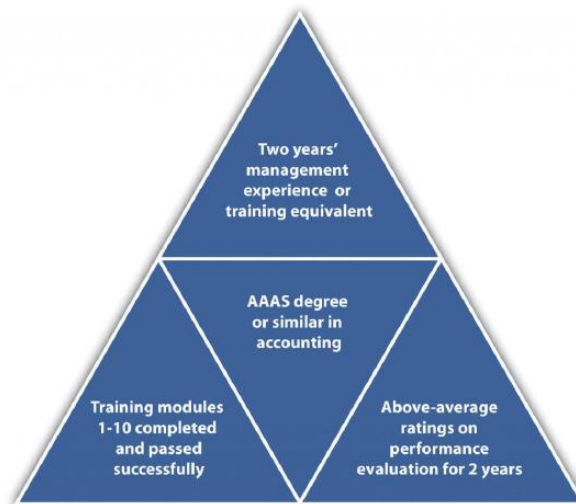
Two years' management experience or training equivalent

AAAS degree or similar in accounting

Training modules 1-10 completed and passed successfully

Above-average ratings on performance evaluation for 2 years